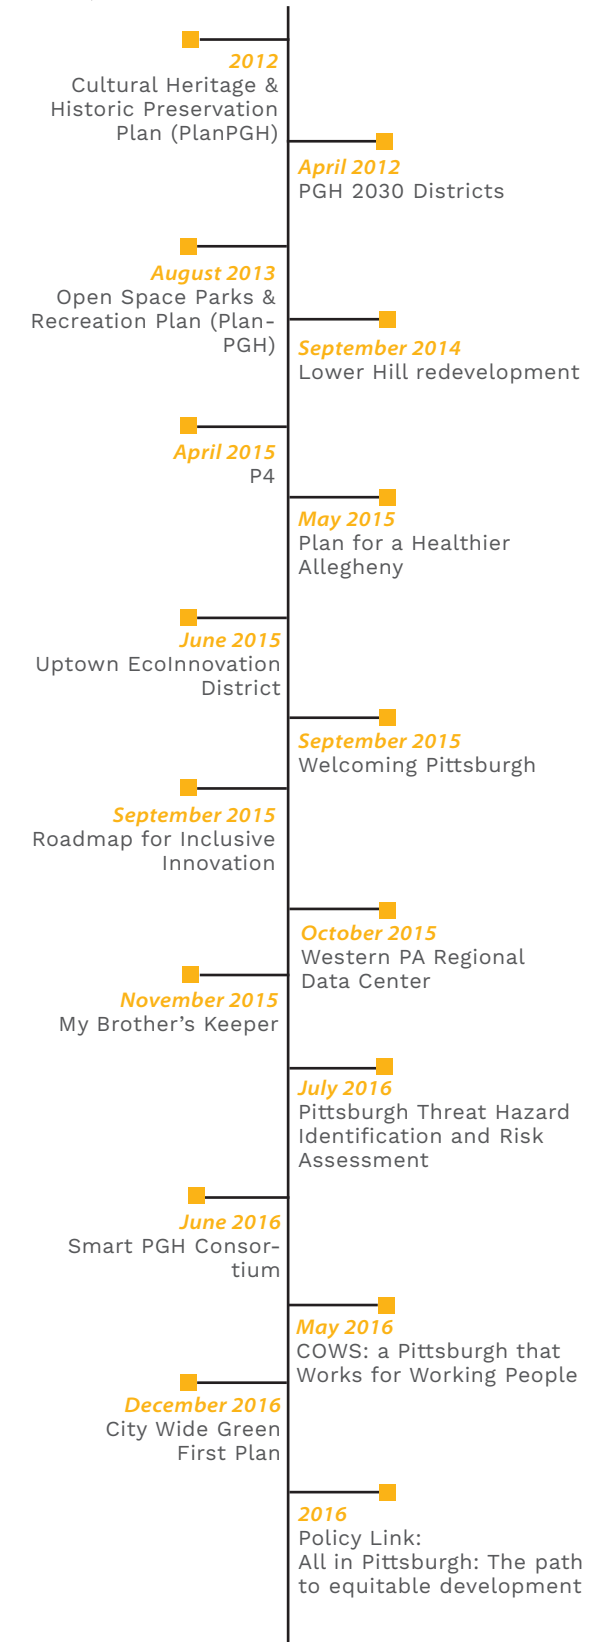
2012
Cultural Heritage & Historic Preservation Plan (PlanPGH)

April 2012
PGH 2030 Districts

August 2013
Open Space Parks & Recreation Plan (PlanPGH)

September 2014
Lower Hill redevelopment

April 2015
P4

May 2015
Plan for a Healthier Allegheny

June 2015
Uptown EcoInnovation District

September 2015
Welcoming Pittsburgh

September 2015
Roadmap for Inclusive Innovation

October 2015
Western PA Regional Data Center

November 2015
My Brother's Keeper

July 2016
Pittsburgh Threat Hazard Identification and Risk Assessment

June 2016
Smart PGH Consortium

May 2016
COWS: a Pittsburgh that Works for Working People

December 2016
City Wide Green First Plan

2016
Policy Link:
All in Pittsburgh: The path to equitable development